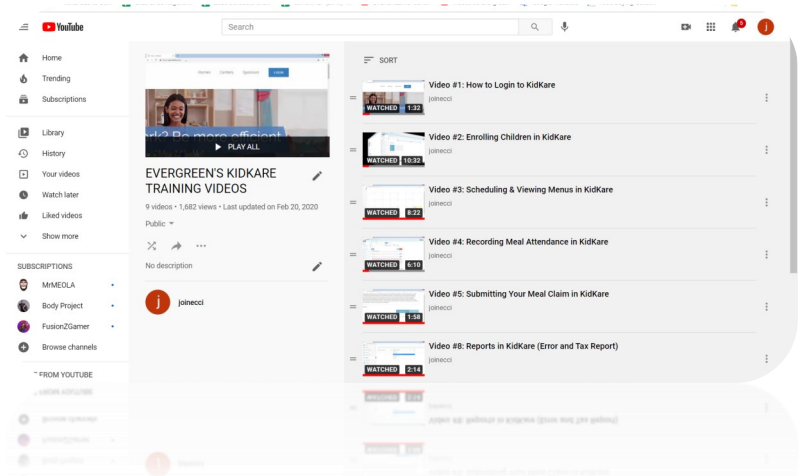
YouTube

Search

Home
Trending
Subscriptions
Library
History
Your videos
Watch later
Liked videos
Show more

SUBSCRIPTIONS
MrMEOLA
Body Project
FusionZGamer
Browse channels

FROM YOUTUBE

PLAY ALL

EVERGREEN'S KIDKARE TRAINING VIDEOS

9 videos • 1,682 views • Last updated on Feb 20, 2020

Public

No description

j
joinecci

SORT

WATCHED 1:32
Video #1: How to Login to KidKare
joinecci

WATCHED 10:32
Video #2: Enrolling Children in KidKare
joinecci

WATCHED 8:22
Video #3: Scheduling & Viewing Menus in KidKare
joinecci

WATCHED 6:10
Video #4: Recording Meal Attendance in KidKare
joinecci

WATCHED 1:58
Video #5: Submitting Your Meal Claim in KidKare
joinecci

WATCHED 2:14
Video #8: Reports in KidKare (Error and Tax Report)
joinecci